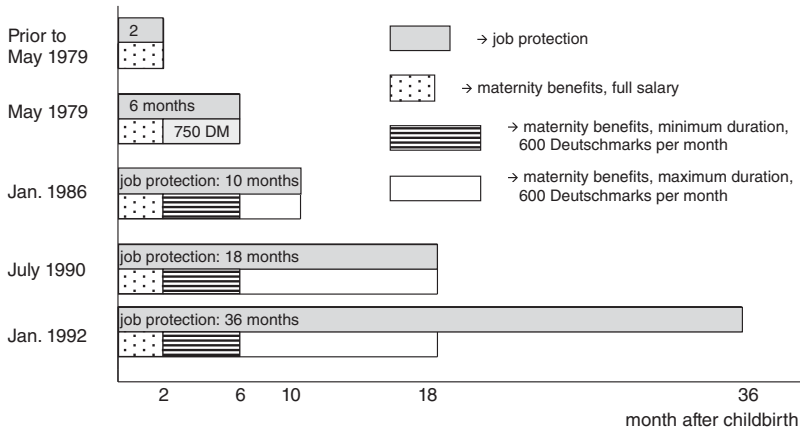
Prior to May 1979

2

May 1979

6 months

750 DM

Jan. 1986

job protection: 10 months

July 1990

job protection: 18 months

Jan. 1992

job protection: 36 months

→ job protection

→ maternity benefits, full salary

→ maternity benefits, minimum duration, 600 Deutschmarks per month

→ maternity benefits, maximum duration, 600 Deutschmarks per month

2 6 10 18 36

month after childbirth